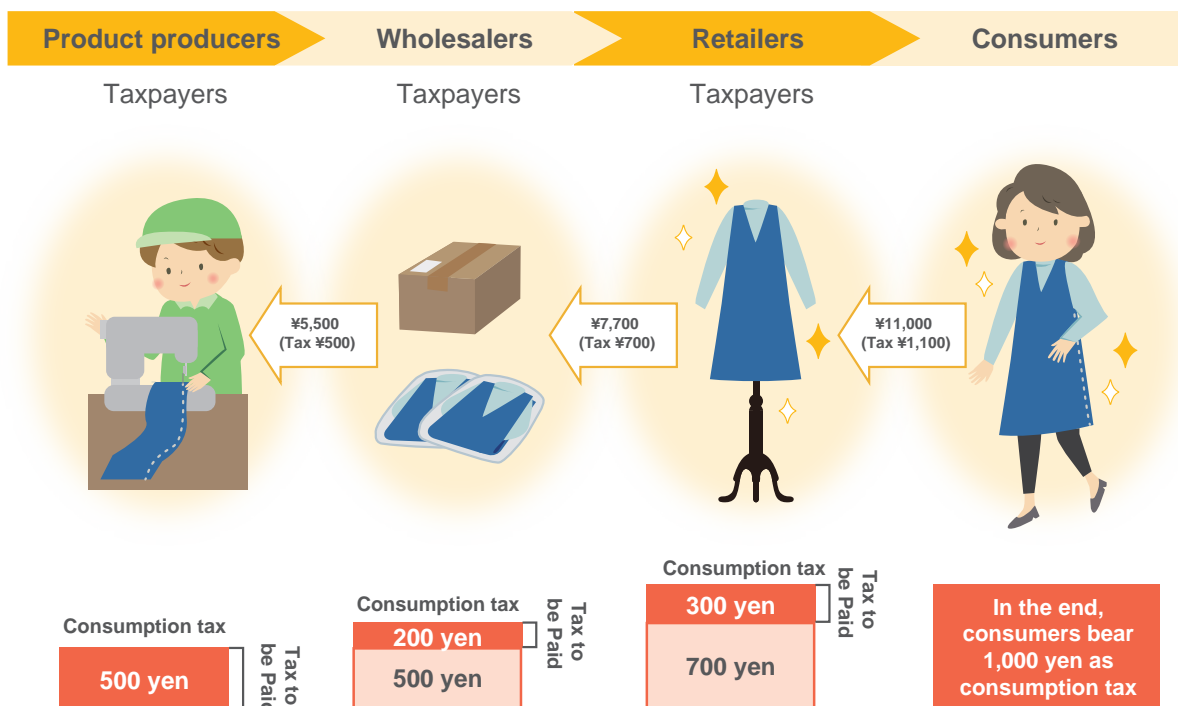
Product producers
Wholesalers
Retailers
Consumers

Taxpayers
Taxpayers
Taxpayers

¥5,500 (Tax ¥500)

¥7,700 (Tax ¥700)

¥11,000 (Tax ¥1,100)

Consumption tax
500 yen
Tax to be Paid

Consumption tax
200 yen
500 yen
Tax to be Paid

Consumption tax
300 yen
700 yen
Tax to be Paid

In the end, consumers bear 1,000 yen as consumption tax